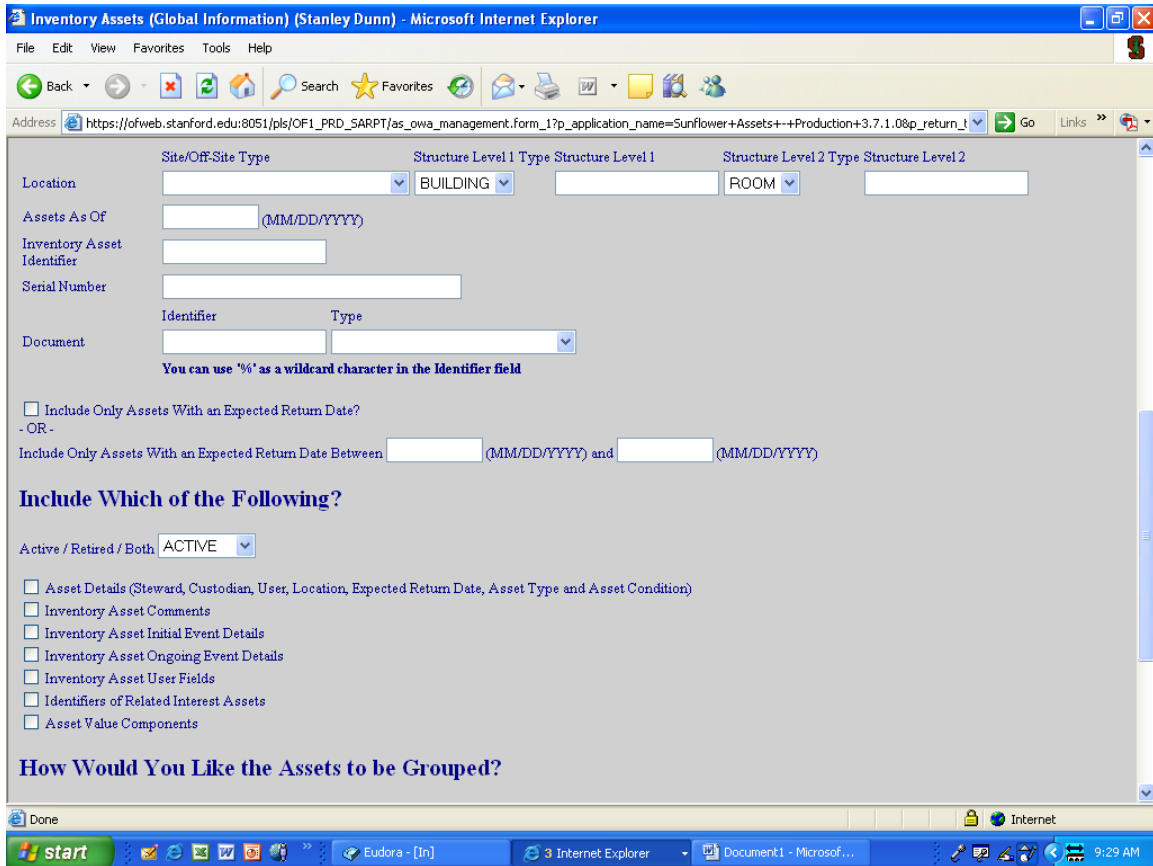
Inventory Assets (Global Information) (Stanley Dunn) - Microsoft Internet Explorer

File Edit View Favorites Tools Help

Back Search Favorites

Address https://ofweb.stanford.edu:8051/pls/OF1_PRD_SARPT/as_owa_management.form_1?p_application_name=Sunflower+Assets+-+Production+3.7.1.0&p_return_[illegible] Go Links

Site/Off-Site Type Structure Level 1 Type Structure Level 1 Structure Level 2 Type Structure Level 2

Location BUILDING ROOM

Assets As Of (MM/DD/YYYY)

Inventory Asset Identifier

Serial Number

Identifier Type

Document

You can use '%' as a wildcard character in the Identifier field

Include Only Assets With an Expected Return Date?

- OR -

Include Only Assets With an Expected Return Date Between (MM/DD/YYYY) and (MM/DD/YYYY)

Include Which of the Following?

Active / Retired / Both ACTIVE

Asset Details (Steward, Custodian, User, Location, Expected Return Date, Asset Type and Asset Condition)

Inventory Asset Comments

Inventory Asset Initial Event Details

Inventory Asset Ongoing Event Details

Inventory Asset User Fields

Identifiers of Related Interest Assets

Asset Value Components

How Would You Like the Assets to be Grouped?

Done Internet

start Eudora - [In] 3 Internet Explorer Document1 - Microsof... 9:29 AM